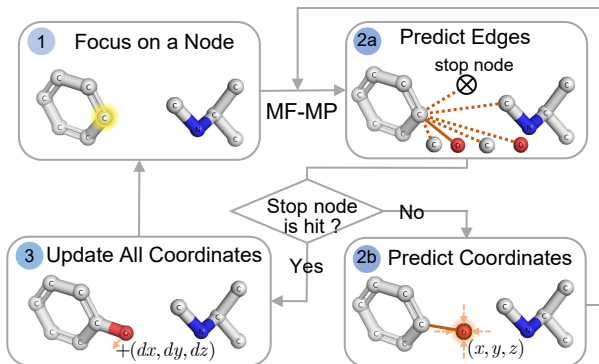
1 Focus on a Node

C C C C C C C N C C

MF-MP

2a Predict Edges

stop node

C C C C C C C N C C C O C O

Stop node is hit ?

No

Yes

3 Update All Coordinates

C C C C C C O C N C C

$+(dx, dy, dz)$

2b Predict Coordinates

C C C C C C O C N C C

$(x, y, z)$